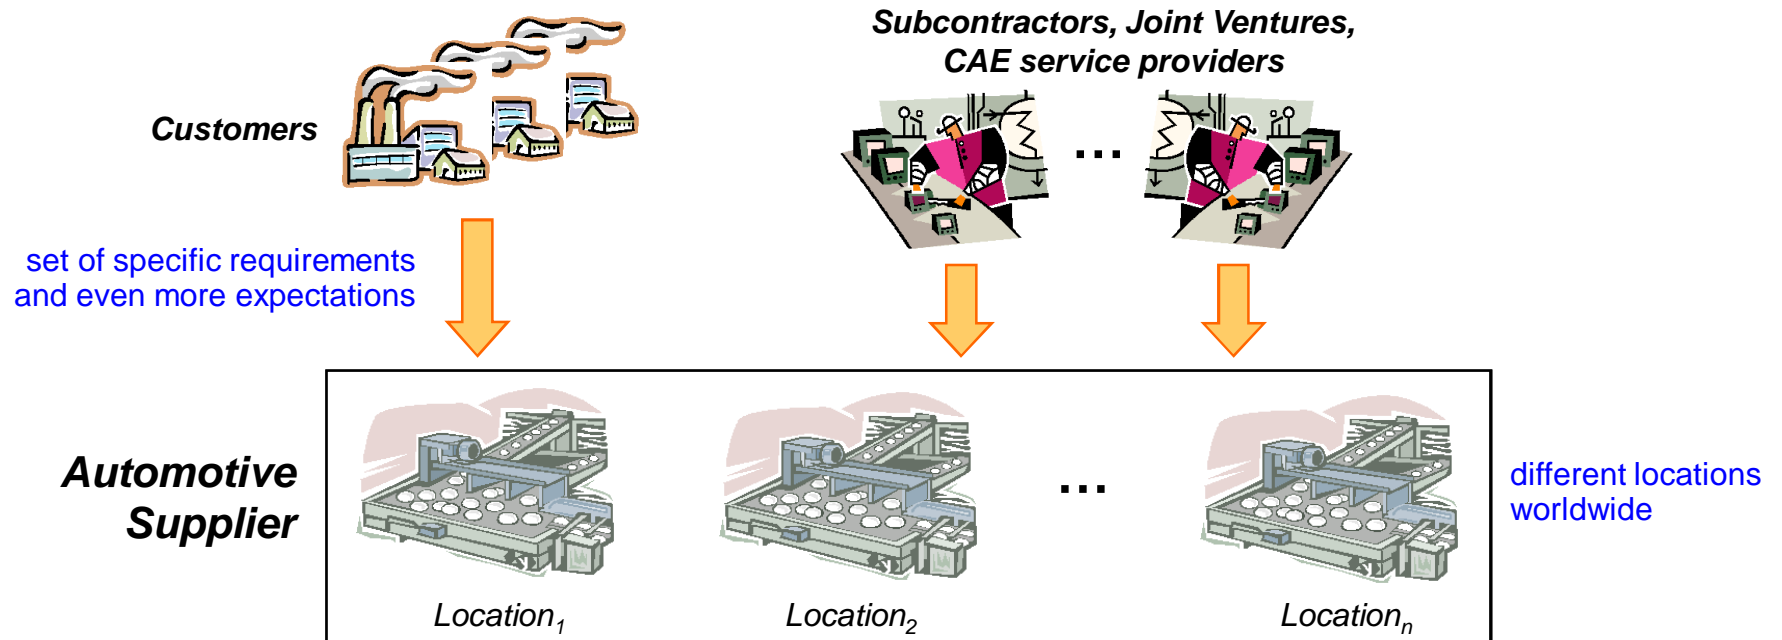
Subcontractors, Joint Ventures, CAE service providers

Customers

...

set of specific requirements and even more expectations

Automotive Supplier

...

different locations worldwide

Location$_1$

Location$_2$

Location$_n$